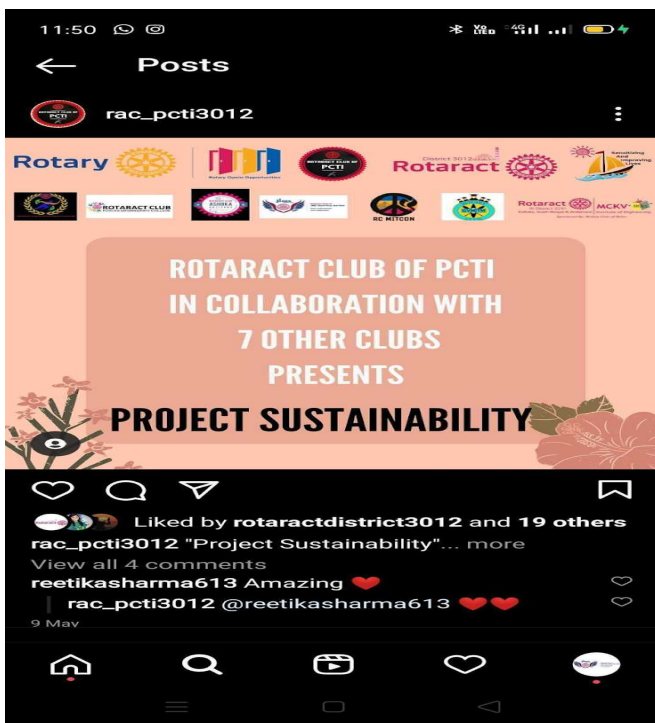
11:50

Posts

rac_pcti3012

Rotary

ROTARACT CLUB OF PCTI

Rotaract

District 3012

ROTARACT CLUB

RC MITCON

Rotaract

MCKV

ROTARACT CLUB OF PCTI IN COLLABORATION WITH 7 OTHER CLUBS PRESENTS

PROJECT SUSTAINABILITY

Liked by rotaractdistrict3012 and 19 others

rac_pcti3012 "Project Sustainability"... more

View all 4 comments

reetikasharma613 Amazing ❤️

rac_pcti3012 @reetikasharma613 ❤️❤️

9 May